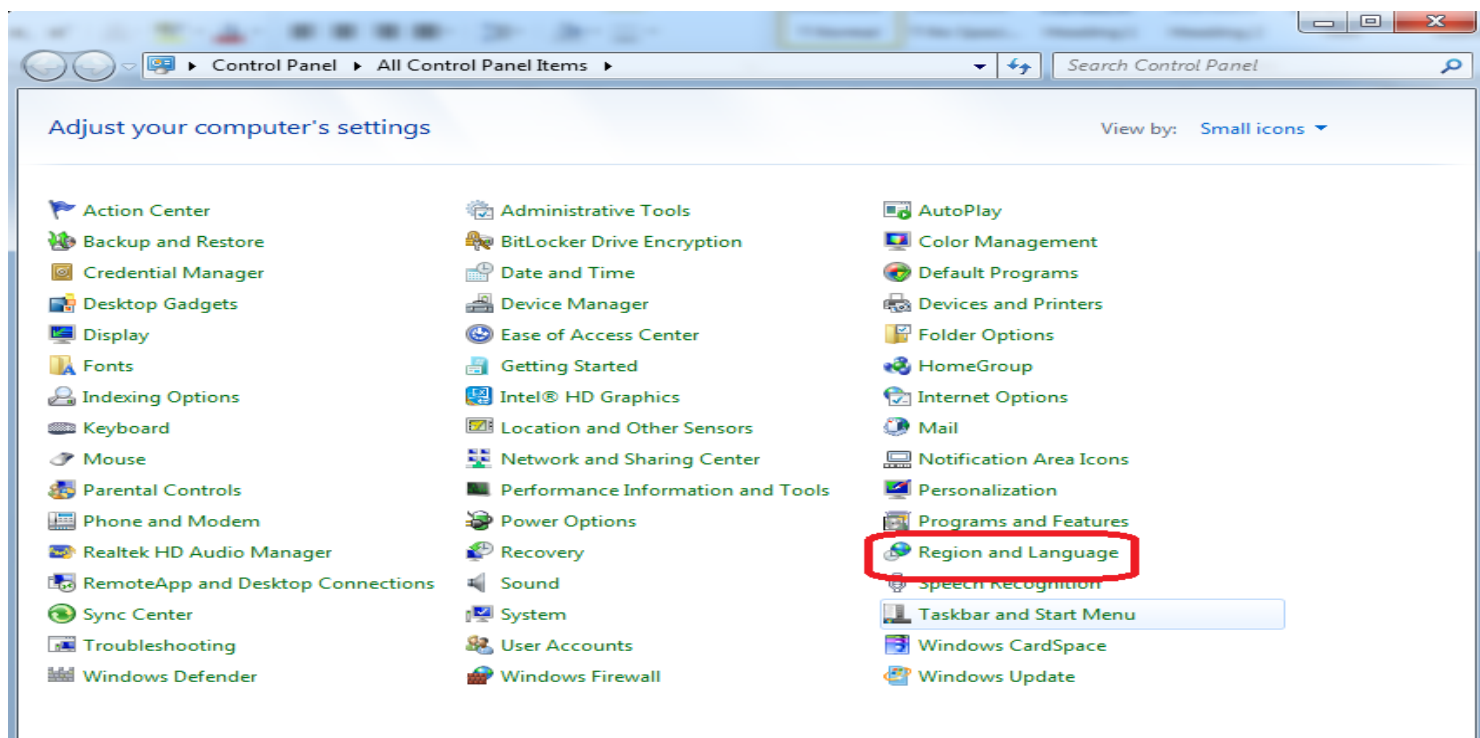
Control Panel ▸ All Control Panel Items ▸

Search Control Panel

Adjust your computer's settings

View by: Small icons

Action Center
Backup and Restore
Credential Manager
Desktop Gadgets
Display
Fonts
Indexing Options
Keyboard
Mouse
Parental Controls
Phone and Modem
Realtek HD Audio Manager
RemoteApp and Desktop Connections
Sync Center
Troubleshooting
Windows Defender

Administrative Tools
BitLocker Drive Encryption
Date and Time
Device Manager
Ease of Access Center
Getting Started
Intel® HD Graphics
Location and Other Sensors
Network and Sharing Center
Performance Information and Tools
Power Options
Recovery
Sound
System
User Accounts
Windows Firewall

AutoPlay
Color Management
Default Programs
Devices and Printers
Folder Options
HomeGroup
Internet Options
Mail
Notification Area Icons
Personalization
Programs and Features
Region and Language
Speech Recognition
Taskbar and Start Menu
Windows CardSpace
Windows Update